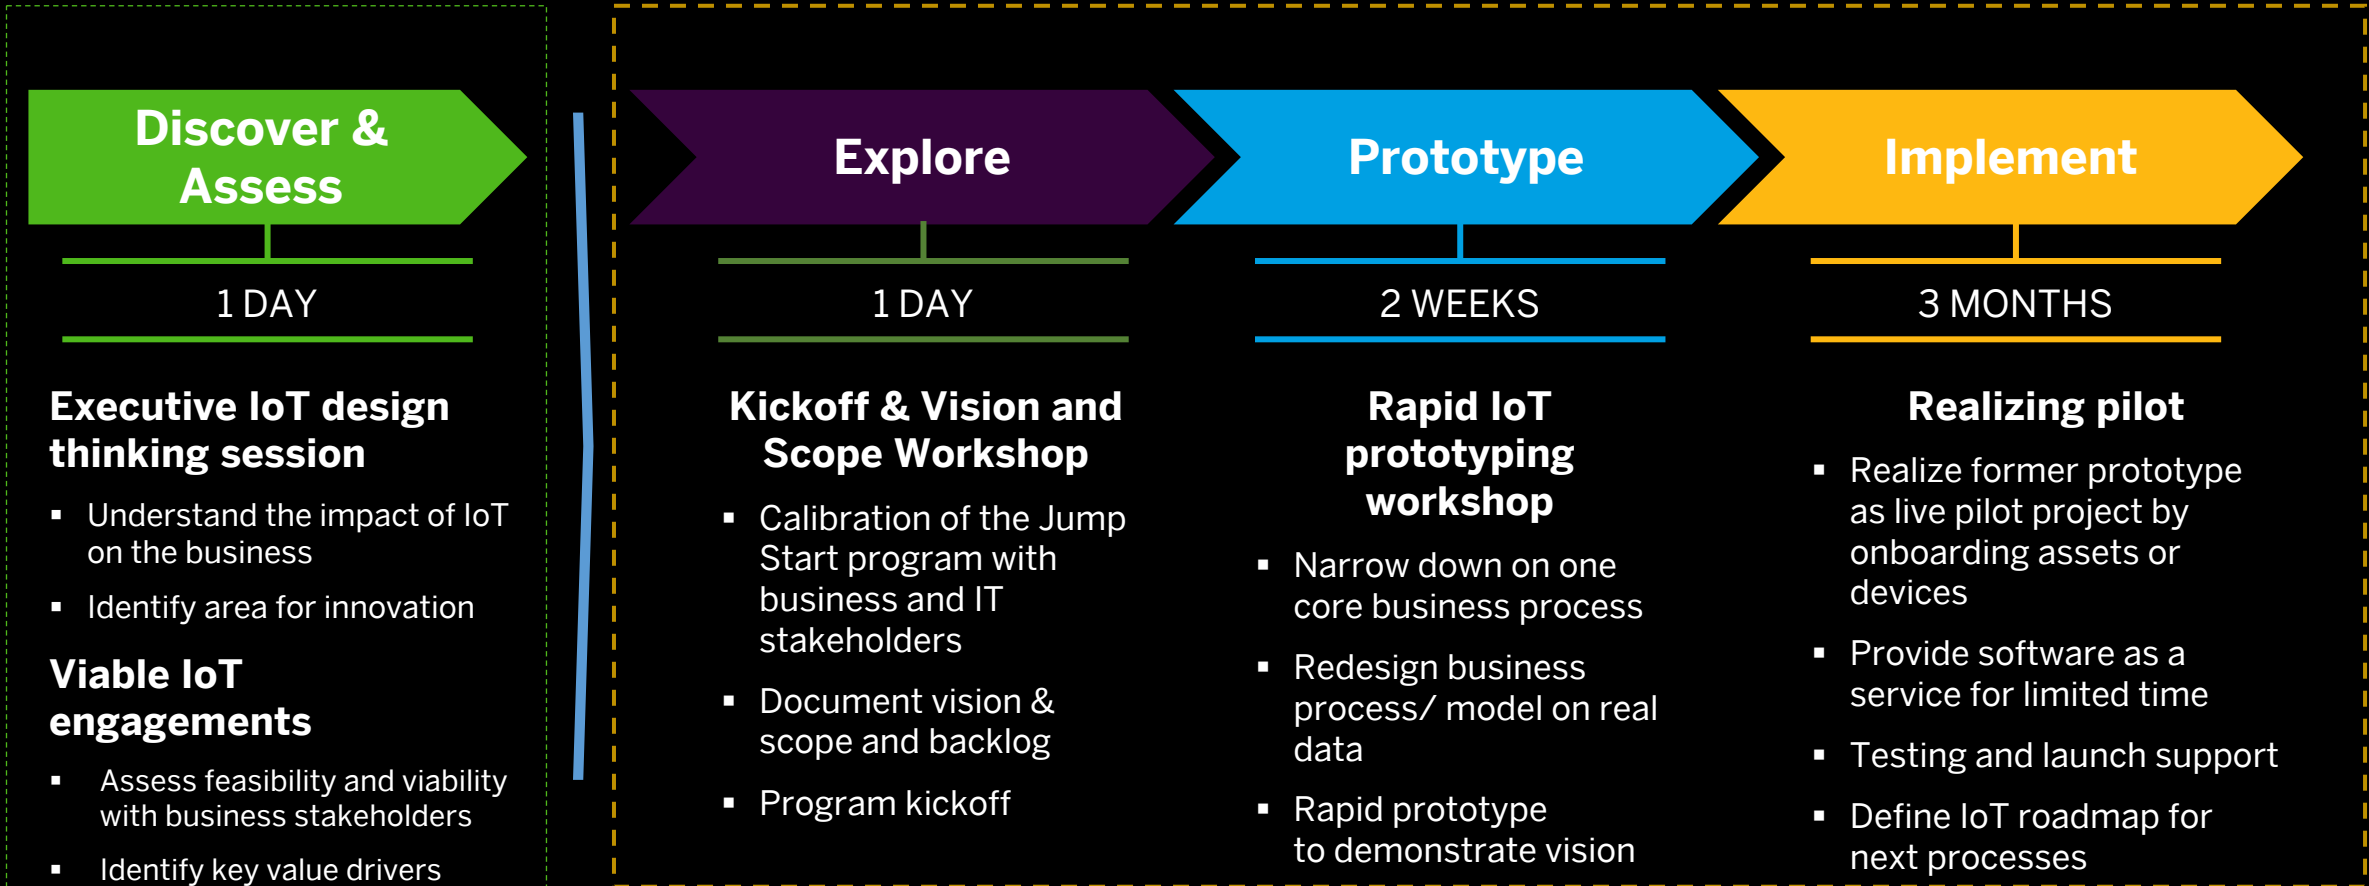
Discover & Assess

1 DAY

Executive IoT design thinking session

- Understand the impact of IoT on the business
- Identify area for innovation

Viable IoT engagements

- Assess feasibility and viability with business stakeholders
- Identify key value drivers

Explore

1 DAY

Kickoff & Vision and Scope Workshop

- Calibration of the Jump Start program with business and IT stakeholders
- Document vision & scope and backlog
- Program kickoff

Prototype

2 WEEKS

Rapid IoT prototyping workshop

- Narrow down on one core business process
- Redesign business process/ model on real data
- Rapid prototype to demonstrate vision

Implement

3 MONTHS

Realizing pilot

- Realize former prototype as live pilot project by onboarding assets or devices
- Provide software as a service for limited time
- Testing and launch support
- Define IoT roadmap for next processes